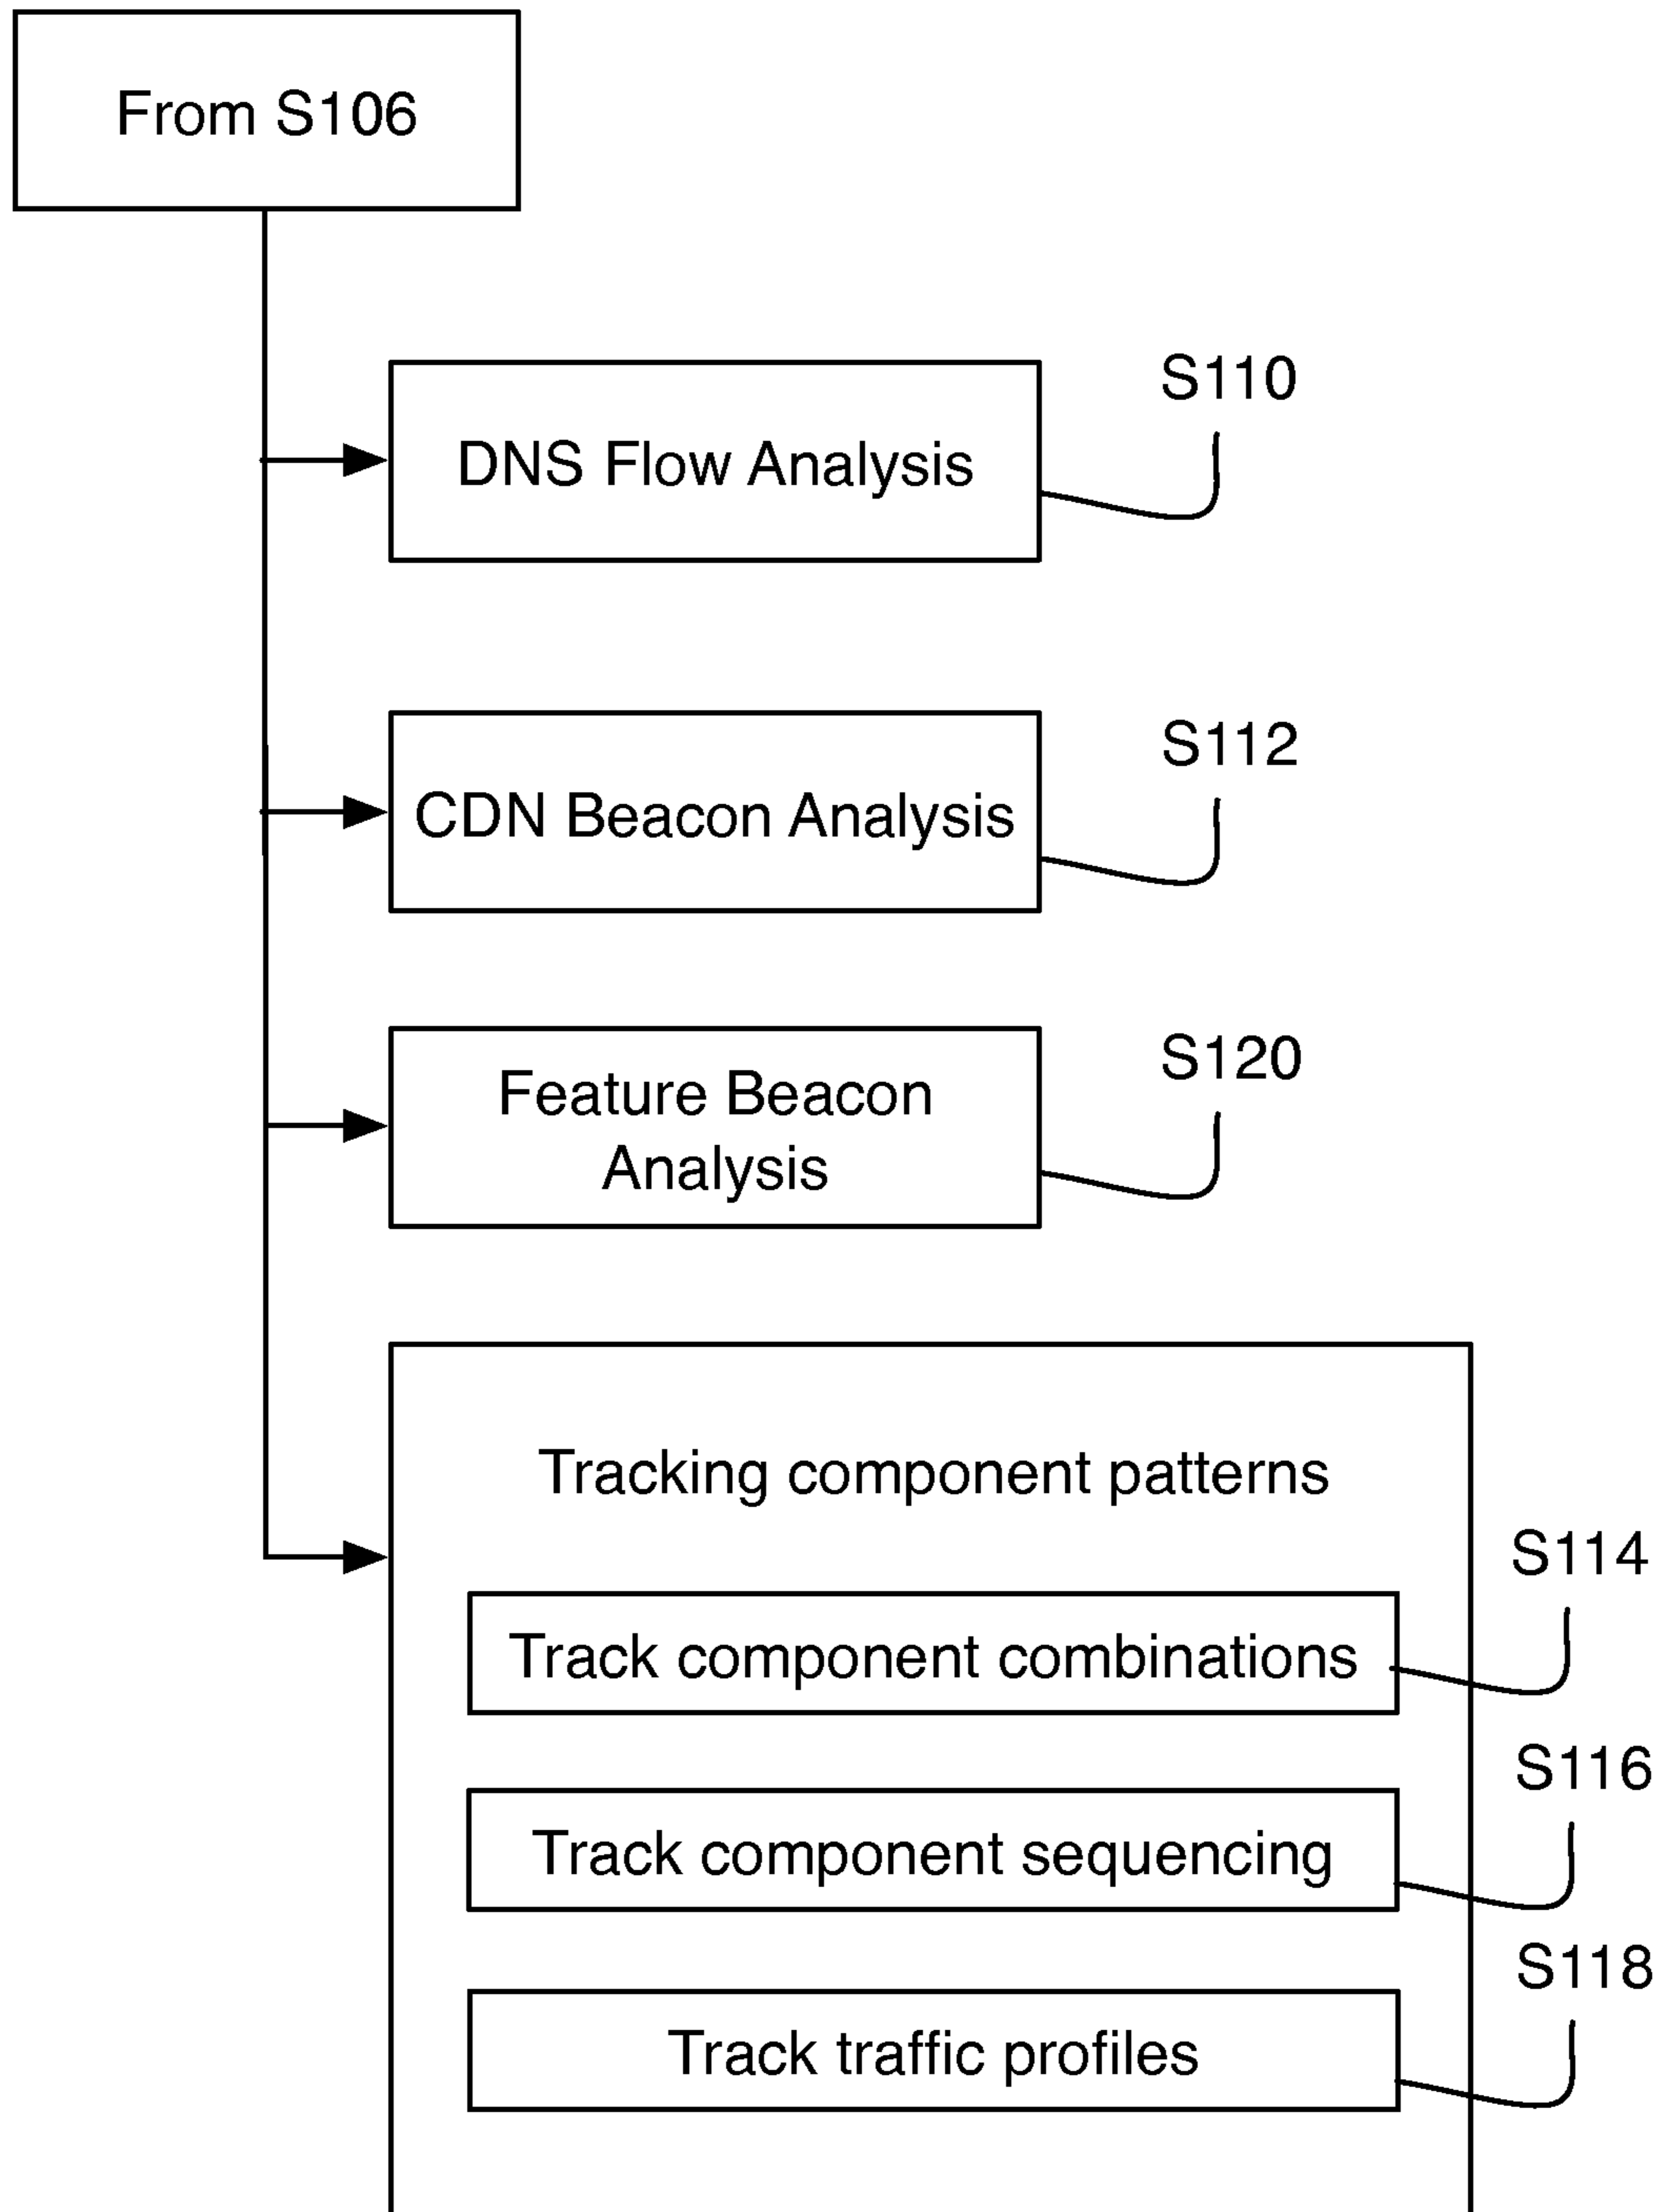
From S106

DNS Flow Analysis

S110

CDN Beacon Analysis

S112

Feature Beacon Analysis

S120

Tracking component patterns

S114

Track component combinations

S116

Track component sequencing

S118

Track traffic profiles